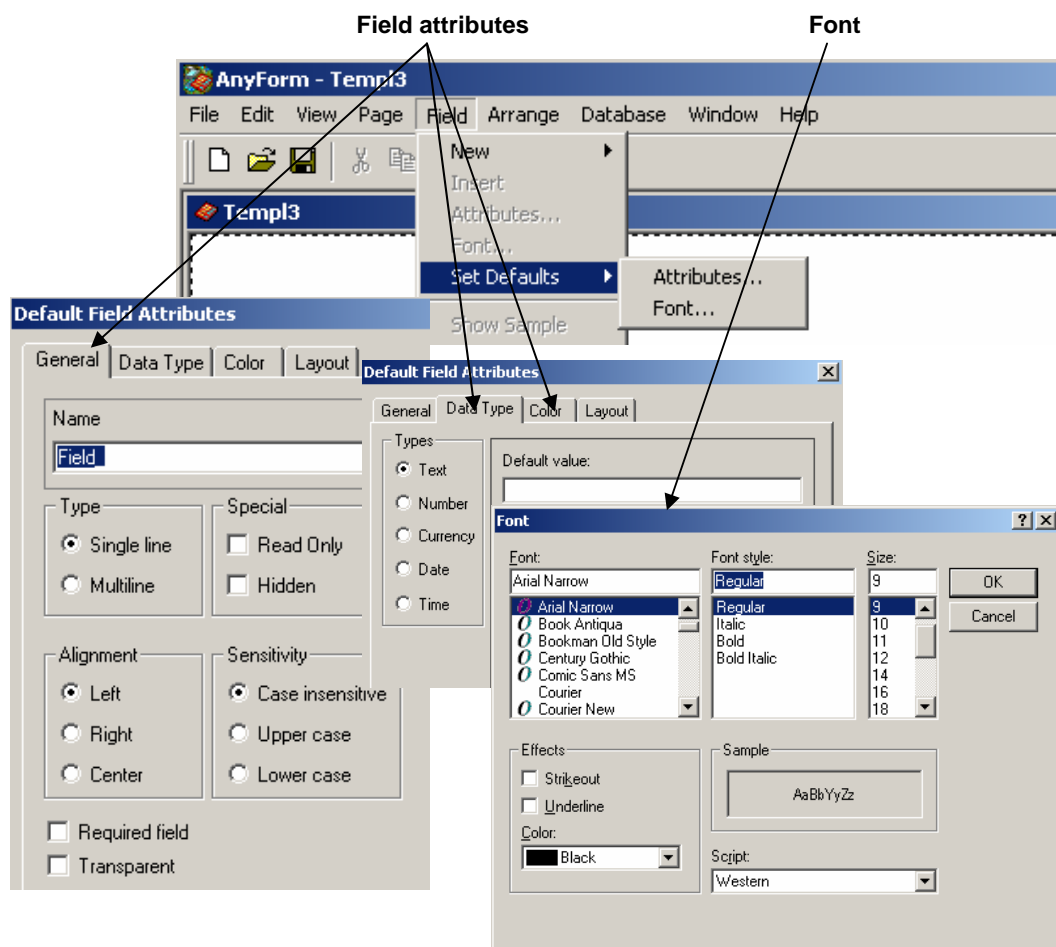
Field attributes

Font

AnyForm - Templ3

File Edit View Page Field Arrange Database Window Help

New
Insert
Attributes...
Font...
Set Defaults
Show Sample

Attributes...
Font...

Templ3

Default Field Attributes

General Data Type Color Layout

Name
Field

Type
Single line
Multiline

Special
Read Only
Hidden

Alignment
Left
Right
Center

Sensitivity
Case insensitive
Upper case
Lower case

Required field
Transparent

Default Field Attributes

General Data Type Color Layout

Types
Text
Number
Currency
Date
Time

Default value:

Font

Font:
Arial Narrow
Arial Narrow
Book Antiqua
Bookman Old Style
Century Gothic
Comic Sans MS
Courier
Courier New

Font style:
Regular
Regular
Italic
Bold
Bold Italic

Size:
9
9
10
11
12
14
16
18

OK
Cancel

Effects
Strikeout
Underline
Color:
Black

Sample
AaBbYyZz

Script:
Western